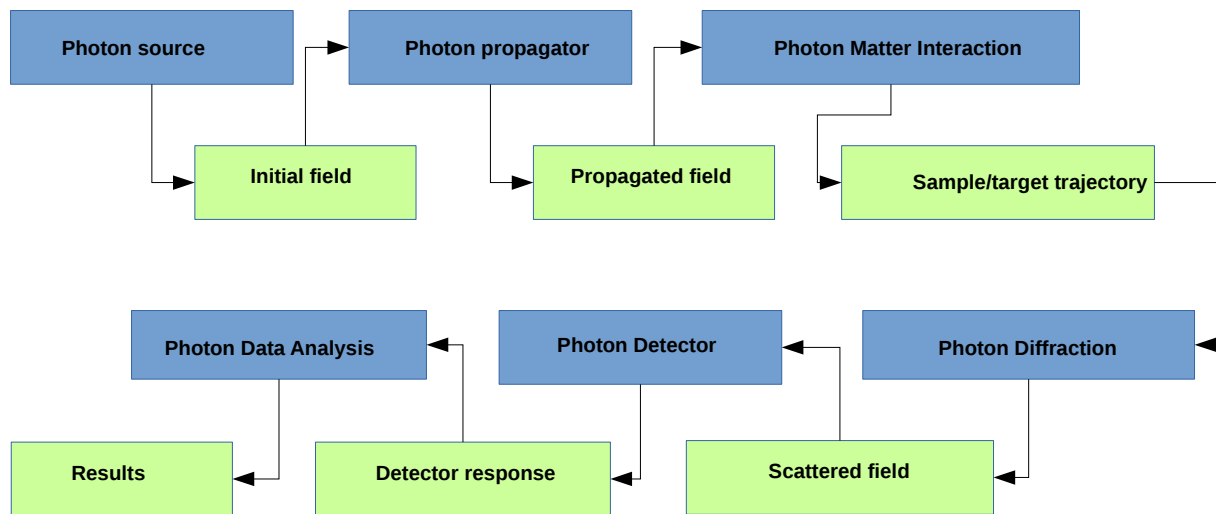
Photon source

Initial field

Photon propagator

Propagated field

Photon Matter Interaction

Sample/target trajectory

Photon Diffraction

Scattered field

Photon Detector

Detector response

Photon Data Analysis

Results